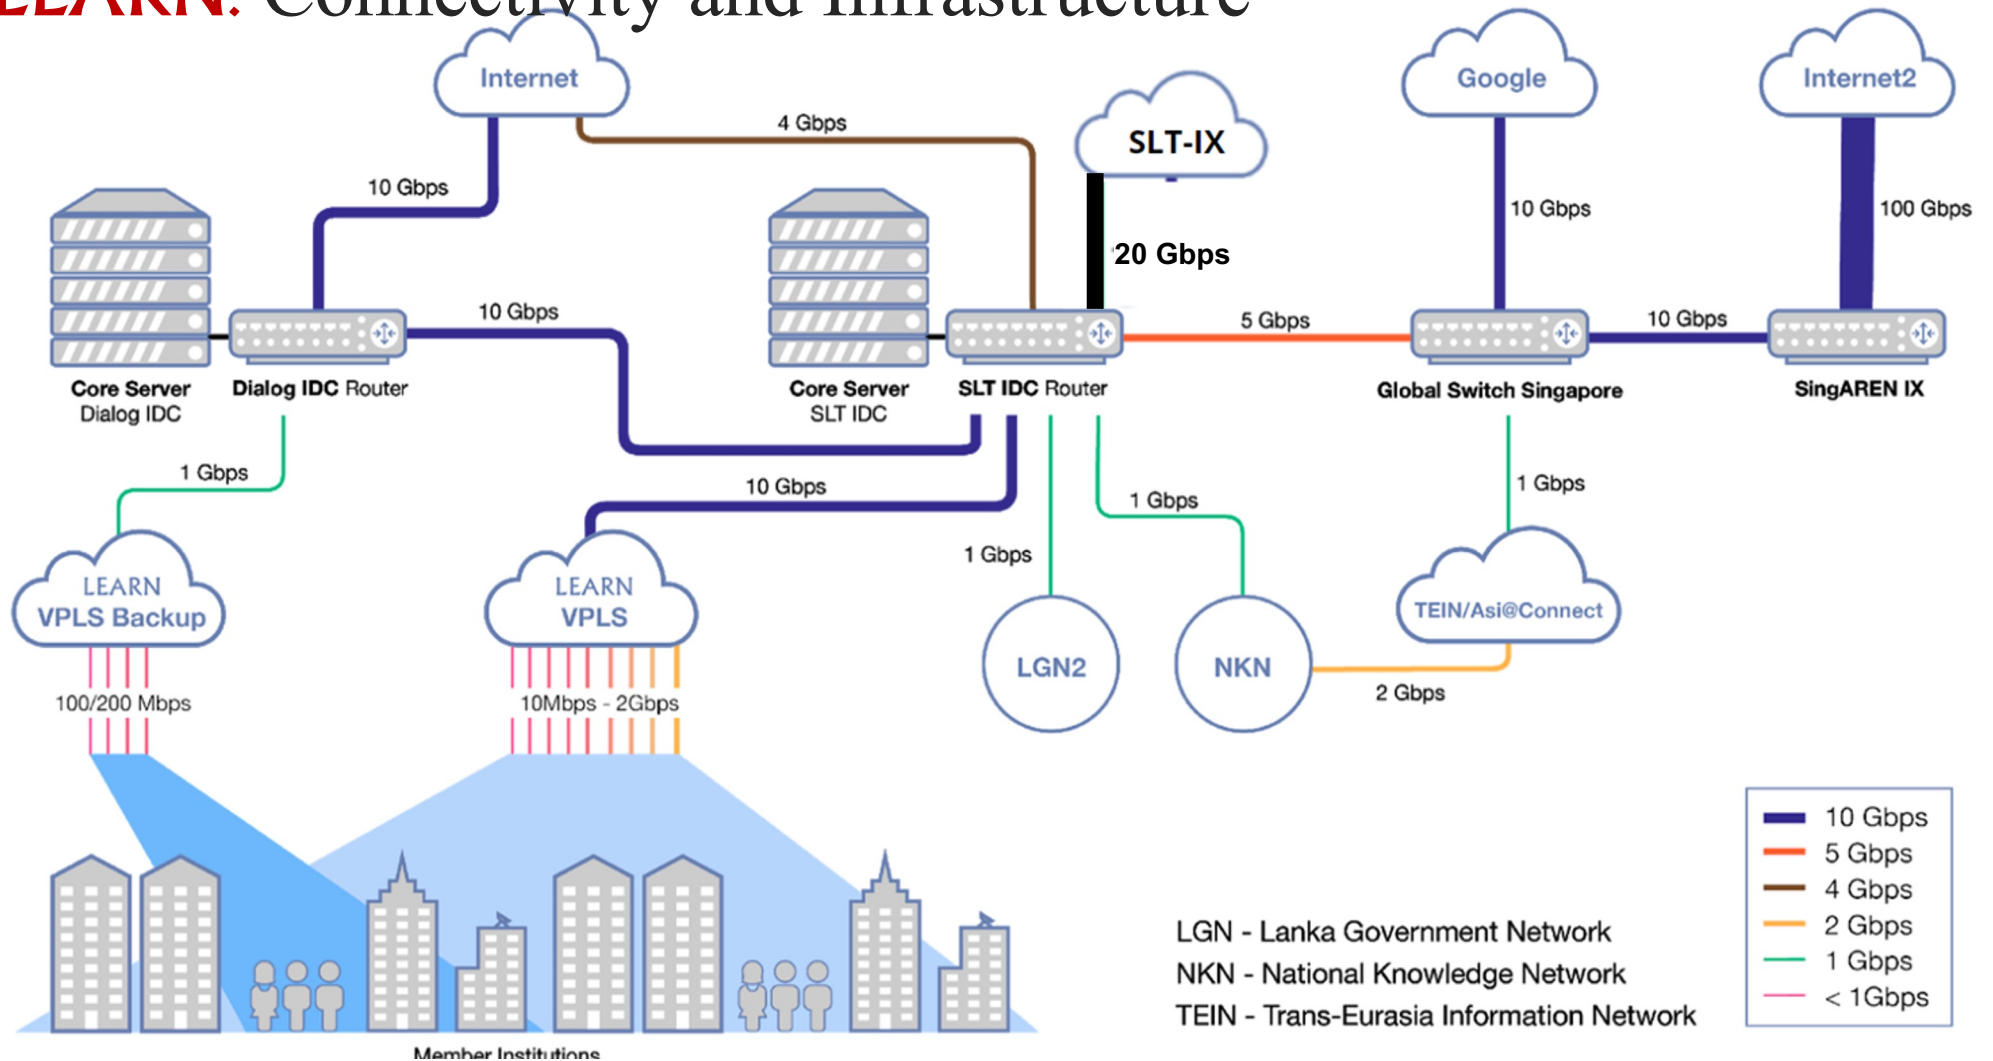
LEARN: Connectivity and Infrastructure

Internet
4 Gbps
SLT-IX
Google
Internet2
10 Gbps
20 Gbps
10 Gbps
100 Gbps
10 Gbps
5 Gbps
10 Gbps
Core Server Dialog IDC
Dialog IDC Router
Core Server SLT IDC
SLT IDC Router
Global Switch Singapore
SingAREN IX
1 Gbps
10 Gbps
1 Gbps
1 Gbps
1 Gbps
LEARN VPLS Backup
LEARN VPLS
TEIN/Asi@Connect
LGN2
NKN
100/200 Mbps
10Mbps - 2Gbps
2 Gbps

| 10 Gbps |
| 5 Gbps |
| 4 Gbps |
| 2 Gbps |
| 1 Gbps |
| < 1Gbps |

LGN - Lanka Government Network
NKN - National Knowledge Network
TEIN - Trans-Eurasia Information Network

Member Institutions